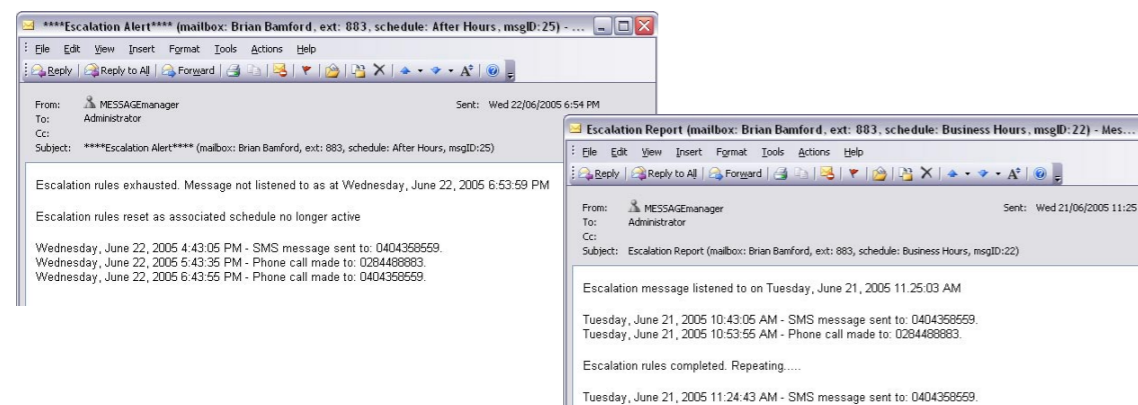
****Escalation Alert**** (mailbox: Brian Bamford, ext: 883, schedule: After Hours, msgID: 25) - ...

File Edit View Insert Format Tools Actions Help

Reply Reply to All Forward

From: MESSAGEmanager
To: Administrator
Cc:
Subject: ****Escalation Alert**** (mailbox: Brian Bamford, ext: 883, schedule: After Hours, msgID:25)

Sent: Wed 22/06/2005 6:54 PM

Escalation rules exhausted. Message not listened to as at Wednesday, June 22, 2005 6:53:59 PM

Escalation rules reset as associated schedule no longer active

Wednesday, June 22, 2005 4:43:05 PM - SMS message sent to: 0404358559.
Wednesday, June 22, 2005 5:43:35 PM - Phone call made to: 0284488883.
Wednesday, June 22, 2005 6:43:55 PM - Phone call made to: 0404358559.

Escalation Report (mailbox: Brian Bamford, ext: 883, schedule: Business Hours, msgID: 22) - Mes...

File Edit View Insert Format Tools Actions Help

Reply Reply to All Forward

From: MESSAGEmanager
To: Administrator
Cc:
Subject: Escalation Report (mailbox: Brian Bamford, ext: 883, schedule: Business Hours, msgID:22)

Sent: Wed 21/06/2005 11:25

Escalation message listened to on Tuesday, June 21, 2005 11.25:03 AM

Tuesday, June 21, 2005 10:43:05 AM - SMS message sent to: 0404358559.
Tuesday, June 21, 2005 10:53:55 AM - Phone call made to: 0284488883.

Escalation rules completed. Repeating.....

Tuesday, June 21, 2005 11:24:43 AM - SMS message sent to: 0404358559.